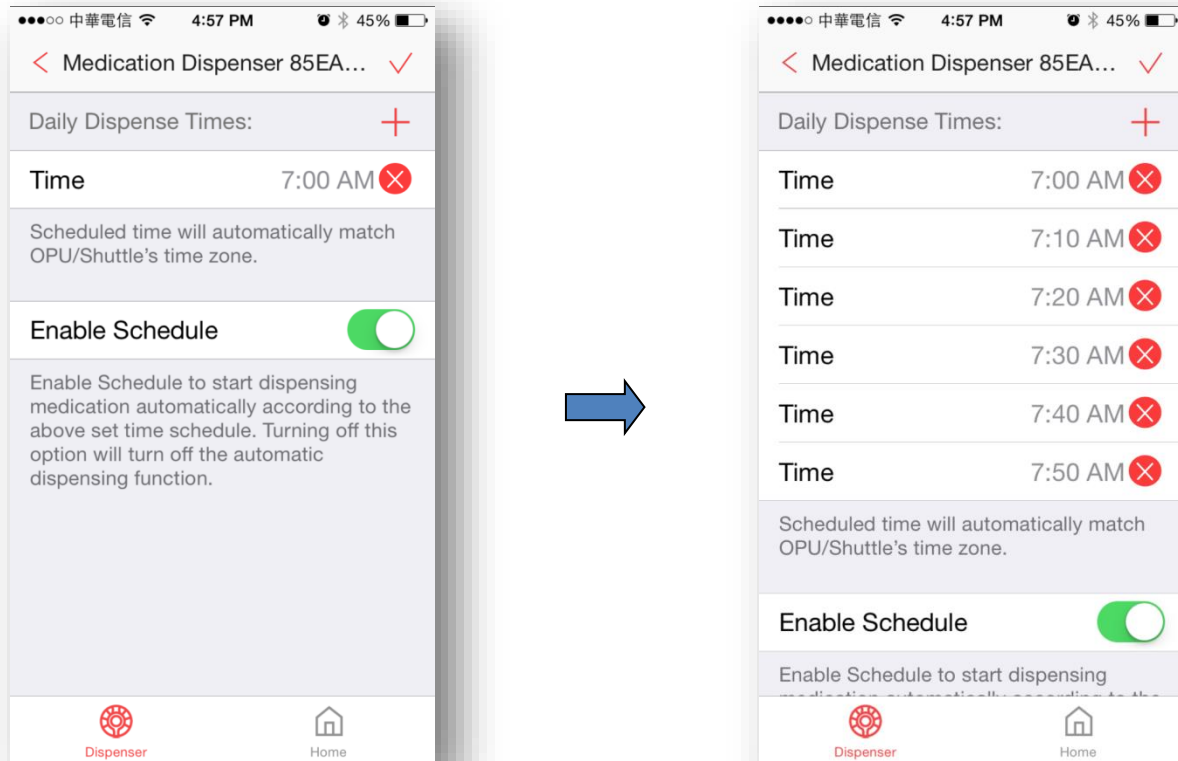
●●●○○ 中華電信 4:57 PM 45%

< Medication Dispenser 85EA... ✓

Daily Dispense Times: +

Time 7:00 AM

Scheduled time will automatically match OPU/Shuttle's time zone.

Enable Schedule

Enable Schedule to start dispensing medication automatically according to the above set time schedule. Turning off this option will turn off the automatic dispensing function.

Dispenser Home

●●●●○ 中華電信 4:57 PM 45%

< Medication Dispenser 85EA... ✓

Daily Dispense Times: +

Time 7:00 AM

Time 7:10 AM

Time 7:20 AM

Time 7:30 AM

Time 7:40 AM

Time 7:50 AM

Scheduled time will automatically match OPU/Shuttle's time zone.

Enable Schedule

Enable Schedule to start dispensing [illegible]

Dispenser Home